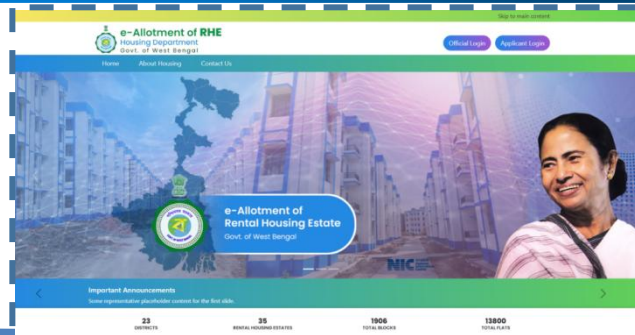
Skip to main content

e-Allotment of RHE
Housing Department
Govt. of West Bengal

Official Login
Applicant Login

Home
About Housing
Contact Us

e-Allotment of
Rental Housing Estate
Govt. of West Bengal

NIC

Important Announcements
Some representative placeholder content for the first slide.

23
DISTRICTS

35
RENTAL HOUSING ESTATES

1906
TOTAL BLOCKS

13800
TOTAL FLATS